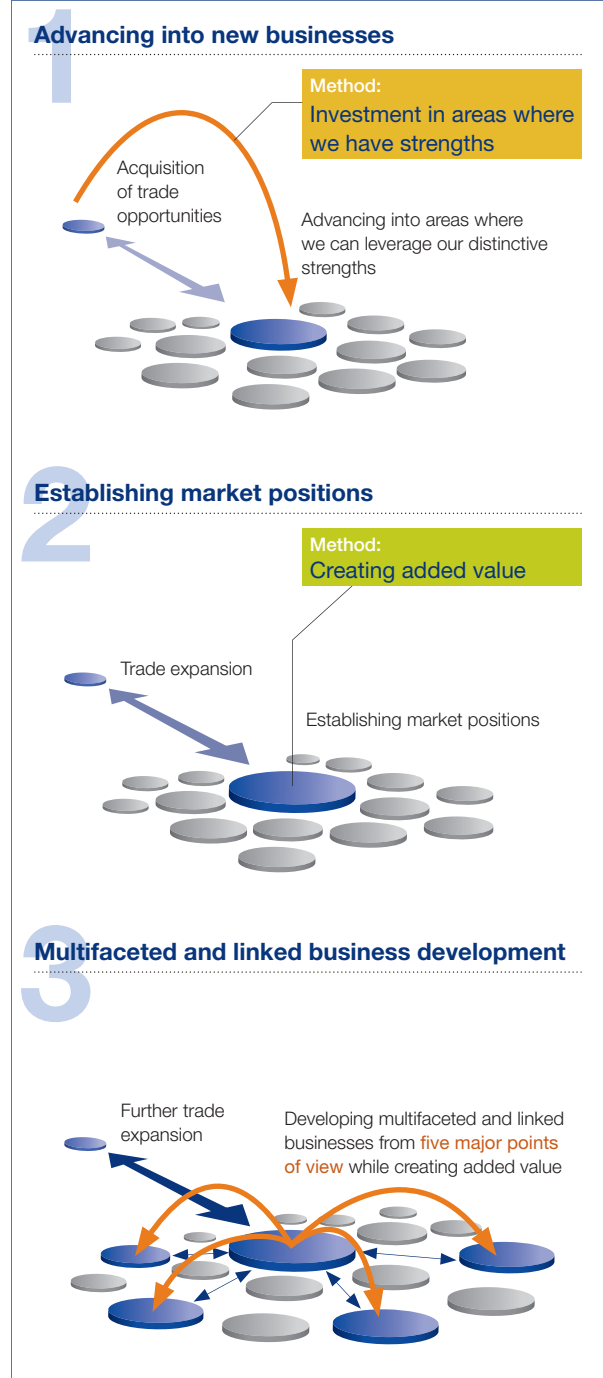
1
Advancing into new businesses

Method:
Investment in areas where we have strengths

Acquisition of trade opportunities

Advancing into areas where we can leverage our distinctive strengths

2
Establishing market positions

Method:
Creating added value

Trade expansion

Establishing market positions

3
Multifaceted and linked business development

Further trade expansion

Developing multifaceted and linked businesses from five major points of view while creating added value